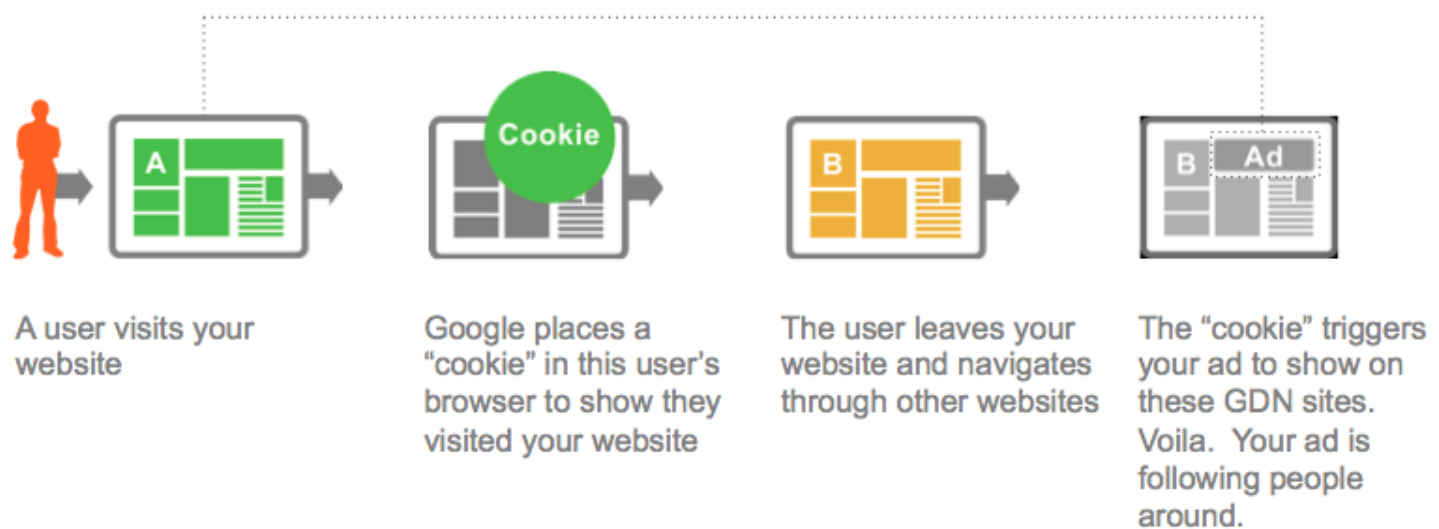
A

Cookie

B

B

Ad

A user visits your website

Google places a "cookie" in this user's browser to show they visited your website

The user leaves your website and navigates through other websites

The "cookie" triggers your ad to show on these GDN sites. Voila. Your ad is following people around.